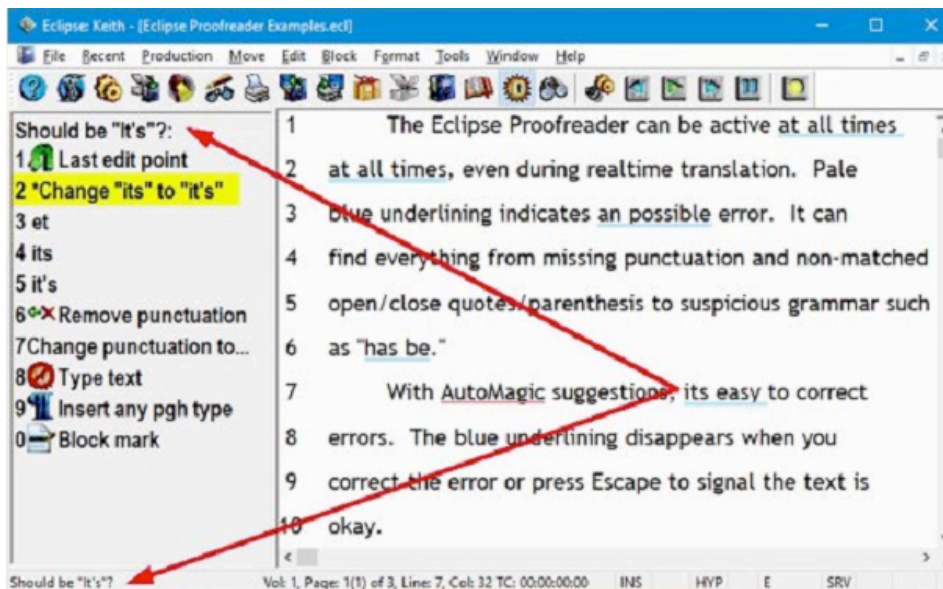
Eclipse: Keith - [Eclipse Proofreader Examples.ecl]

File Recent Production Move Edit Block Format Tools Window Help

Should be "It's"?:
1 Last edit point
2 *Change "its" to "it's"
3 et
4 its
5 it's
6 Remove punctuation
7 Change punctuation to...
8 Type text
9 Insert any pgh type
0 Block mark

1 The Eclipse Proofreader can be active at all times
2 at all times, even during realtime translation. Pale
3 blue underlining indicates an possible error. It can
4 find everything from missing punctuation and non-matched
5 open/close quotes/parenthesis to suspicious grammar such
6 as "has be."
7 With AutoMagic suggestions, its easy to correct
8 errors. The blue underlining disappears when you
9 correct the error or press Escape to signal the text is
10 okay.

Should be "It's"? Vol: 1, Page: 1(1) of 3, Line: 7, Col: 32 TC: 00:00:00:00 INS HYP E SRV